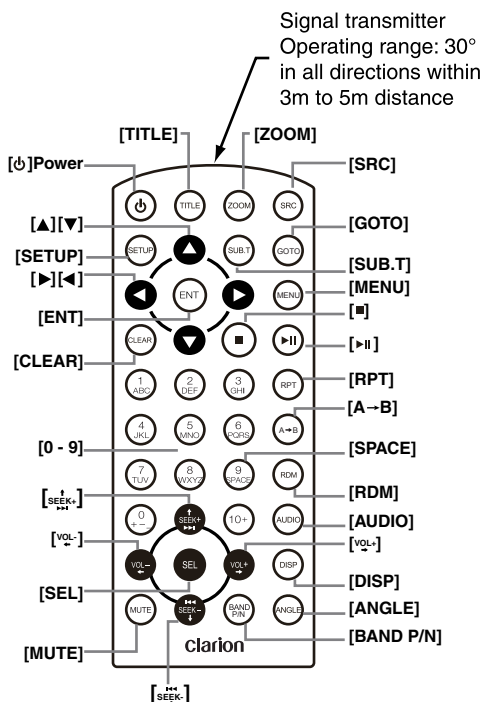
Signal transmitter
Operating range: 30° in all directions within 3m to 5m distance

[TITLE]
[ZOOM]
[⏻]Power
[SRC]
⏻
TITLE
ZOOM
SRC
[▲][▼]
[GOTO]
[SETUP]
SETUP
▲
SUB.T
GOTO
[SUB.T]
[▶][◀]
◀
ENT
▶
MENU
[MENU]
[ENT]
▼
■
[■]
[CLEAR]
CLEAR
▶II
[▶II]
1 ABC
2 DEF
3 GHI
RPT
[RPT]
[A→B]
4 JKL
5 MNO
6 PQRS
A→B
[0 - 9]
[SPACE]
7 TUV
8 WXYZ
9 SPACE
RDM
[RDM]
[SEEK+]
0 + − .
SEEK+
10+
AUDIO
[AUDIO]
[VOL−]
VOL−
SEL
VOL+
[VOL+]
DISP
[DISP]
[SEL]
MUTE
SEEK−
BAND P/N
ANGLE
[ANGLE]
Clarion
[BAND P/N]
[MUTE]
[SEEK−]